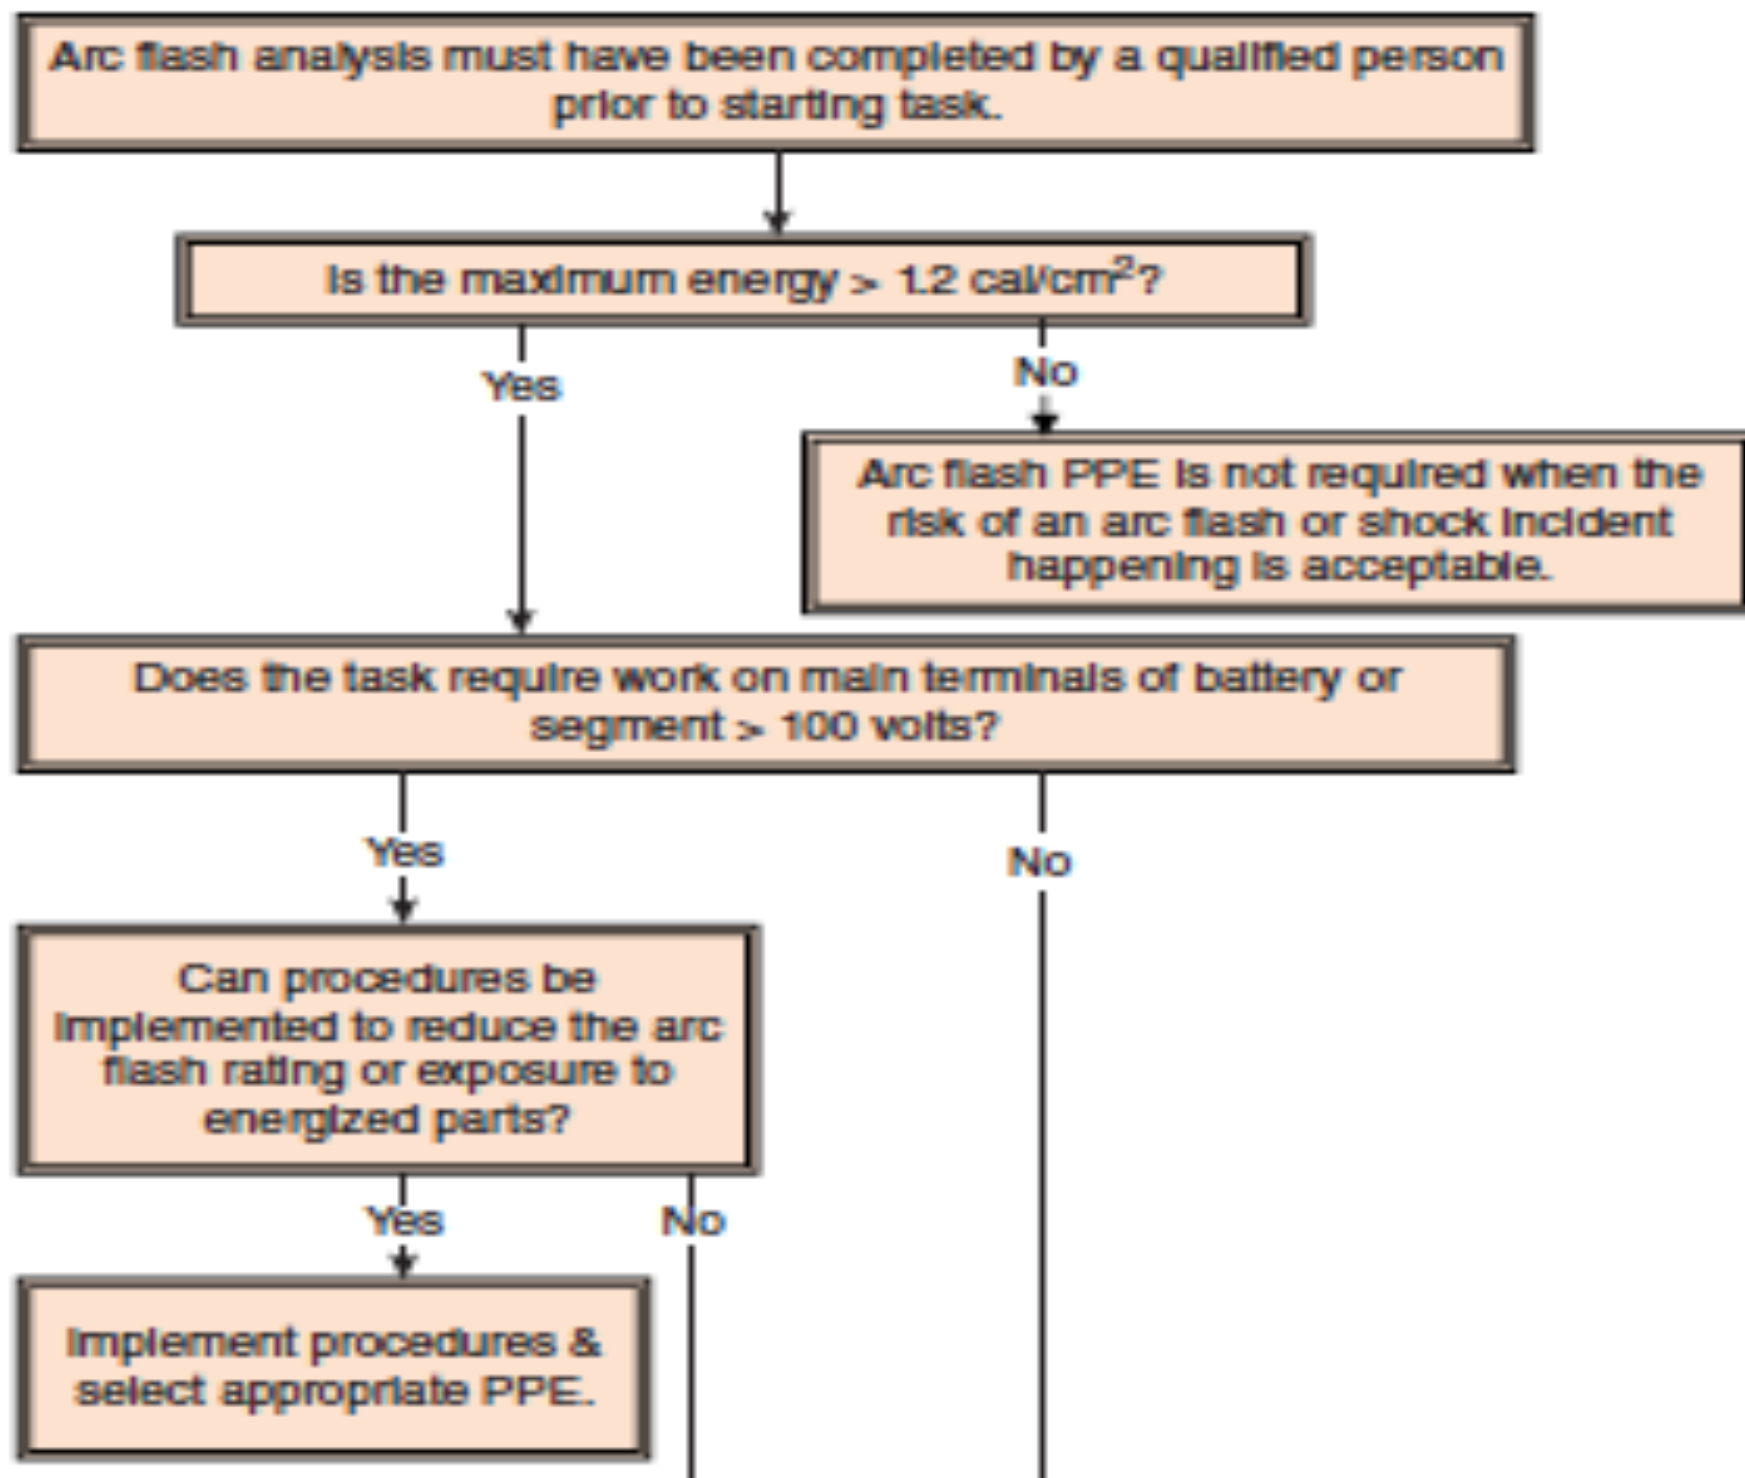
Arc flash analysis must have been completed by a qualified person prior to starting task.

Is the maximum energy > 1.2 cal/cm$^2$?

Yes

No

Arc flash PPE is not required when the risk of an arc flash or shock incident happening is acceptable.

Does the task require work on main terminals of battery or segment > 100 volts?

Yes

No

Can procedures be implemented to reduce the arc flash rating or exposure to energized parts?

Yes

No

Implement procedures & select appropriate PPE.